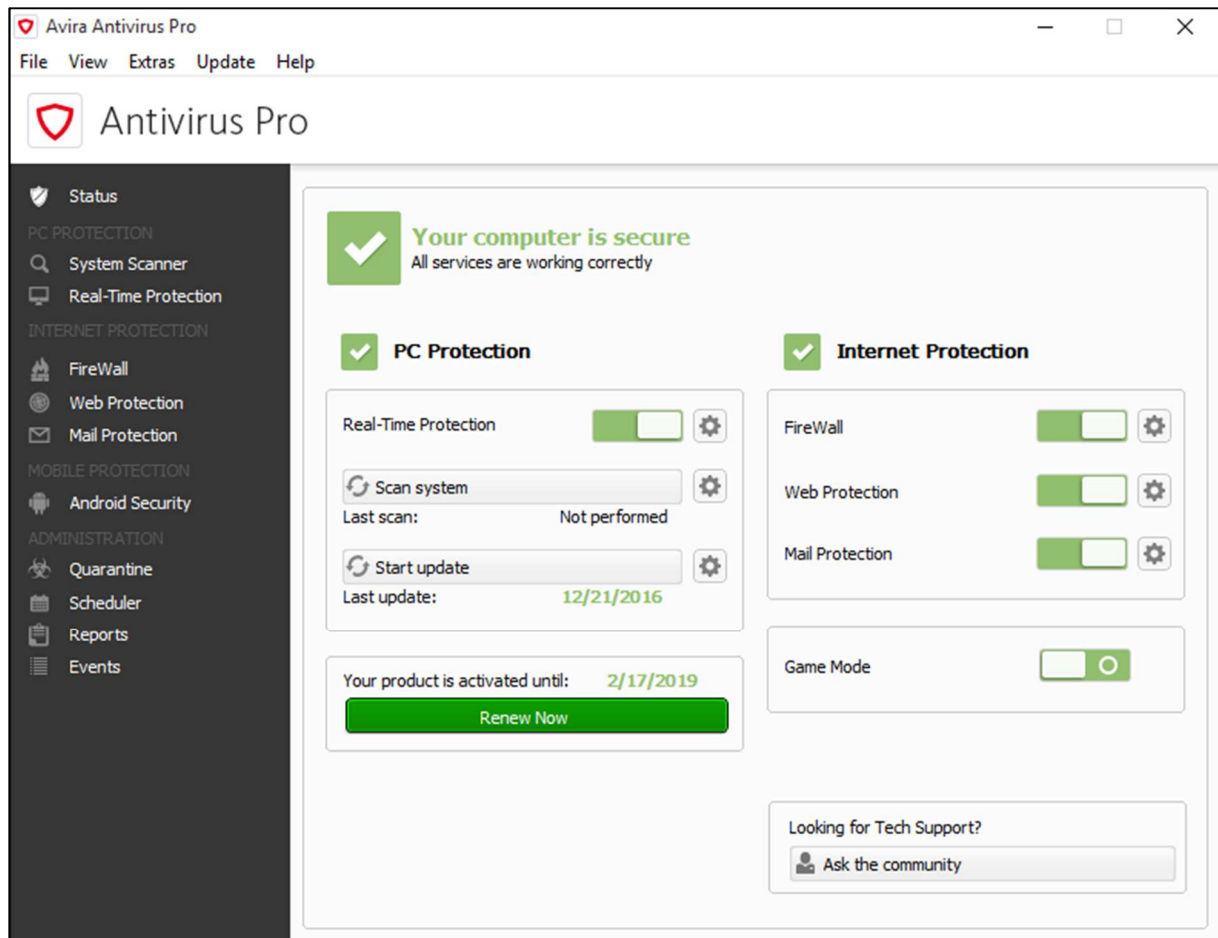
Avira Antivirus Pro

File View Extras Update Help

Antivirus Pro

Status
PC PROTECTION
System Scanner
Real-Time Protection
INTERNET PROTECTION
FireWall
Web Protection
Mail Protection
MOBILE PROTECTION
Android Security
ADMINISTRATION
Quarantine
Scheduler
Reports
Events

Your computer is secure
All services are working correctly

PC Protection

Real-Time Protection

Scan system
Last scan: Not performed

Start update
Last update: 12/21/2016

Your product is activated until: 2/17/2019
Renew Now

Internet Protection

FireWall

Web Protection

Mail Protection

Game Mode

Looking for Tech Support?
Ask the community